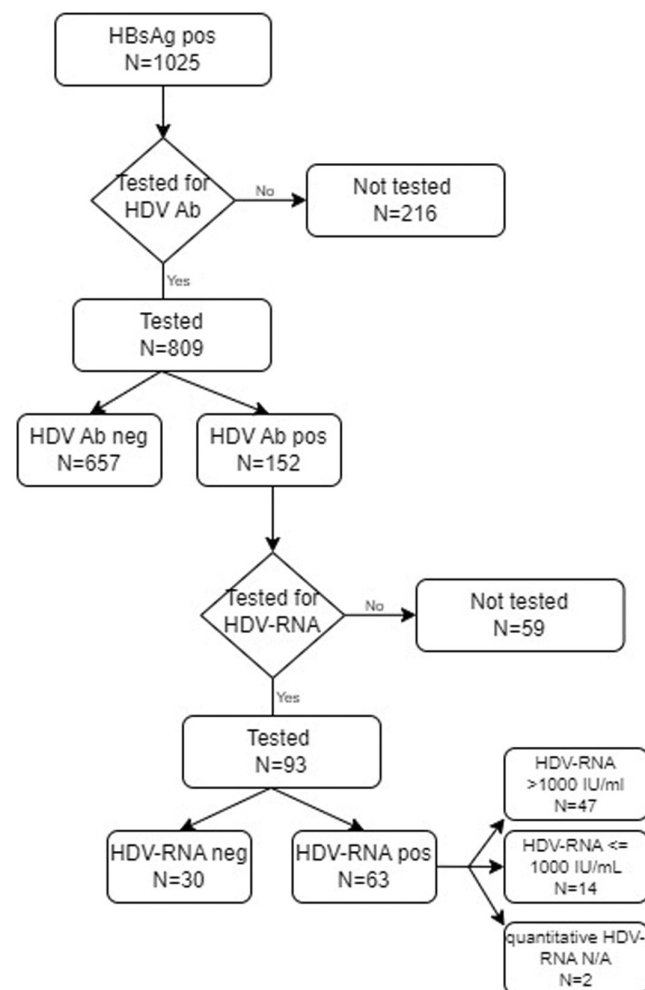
HBsAg pos
N=1025

Tested for HDV Ab

No

Not tested
N=216

Yes

Tested
N=809

HDV Ab neg
N=657

HDV Ab pos
N=152

Tested for HDV-RNA

No

Not tested
N=59

Yes

Tested
N=93

HDV-RNA neg
N=30

HDV-RNA pos
N=63

HDV-RNA >1000 IU/ml
N=47

HDV-RNA <= 1000 IU/mL
N=14

quantitative HDV-RNA N/A
N=2